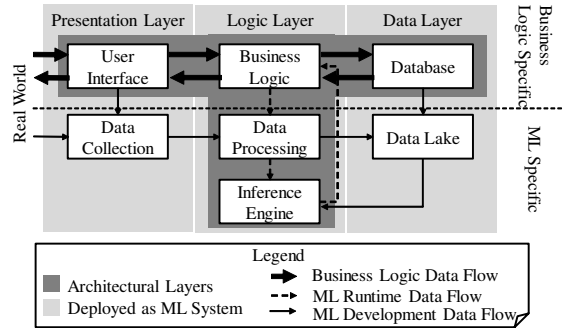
Presentation Layer
Logic Layer
Data Layer
Business Logic Specific
Real World
User Interface
Business Logic
Database
Data Collection
Data Processing
Data Lake
ML Specific
Inference Engine

Legend
Architectural Layers
Deployed as ML System
Business Logic Data Flow
ML Runtime Data Flow
ML Development Data Flow